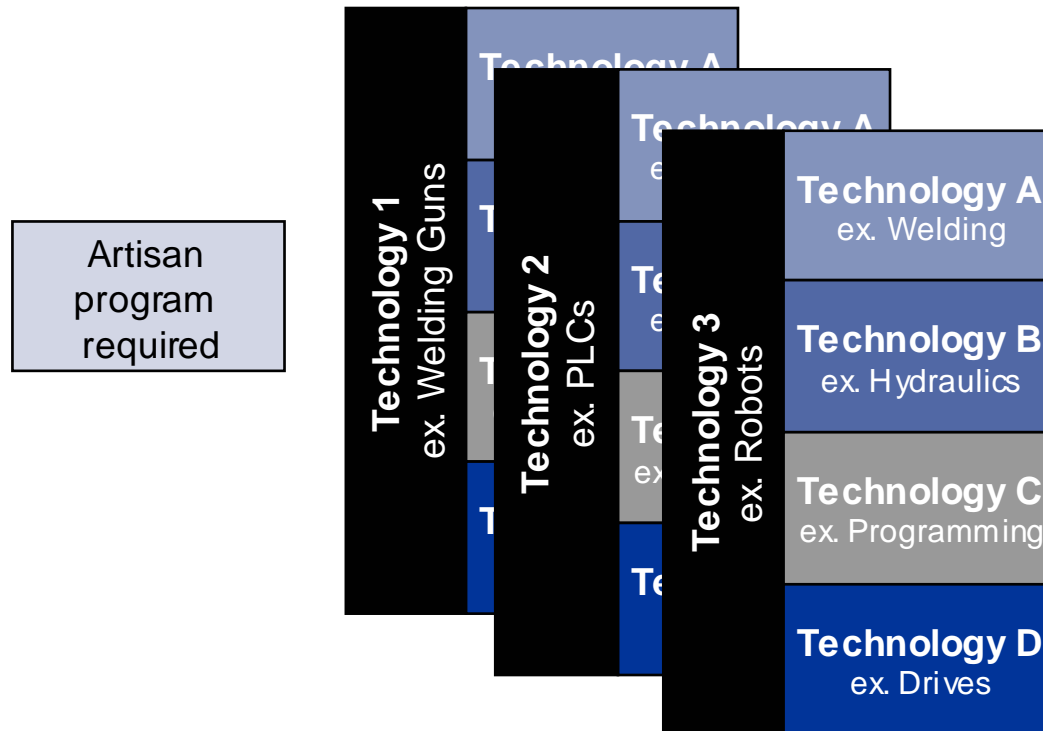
Artisan program required

Technology 1
ex. Welding Guns

Technology A

T

T

T

Technology 2
ex. PLCs

Technology A
e

Te
e

Te
ex

Te

Technology 3
ex. Robots

Technology A
ex. Welding

Technology B
ex. Hydraulics

Technology C
ex. Programming

Technology D
ex. Drives